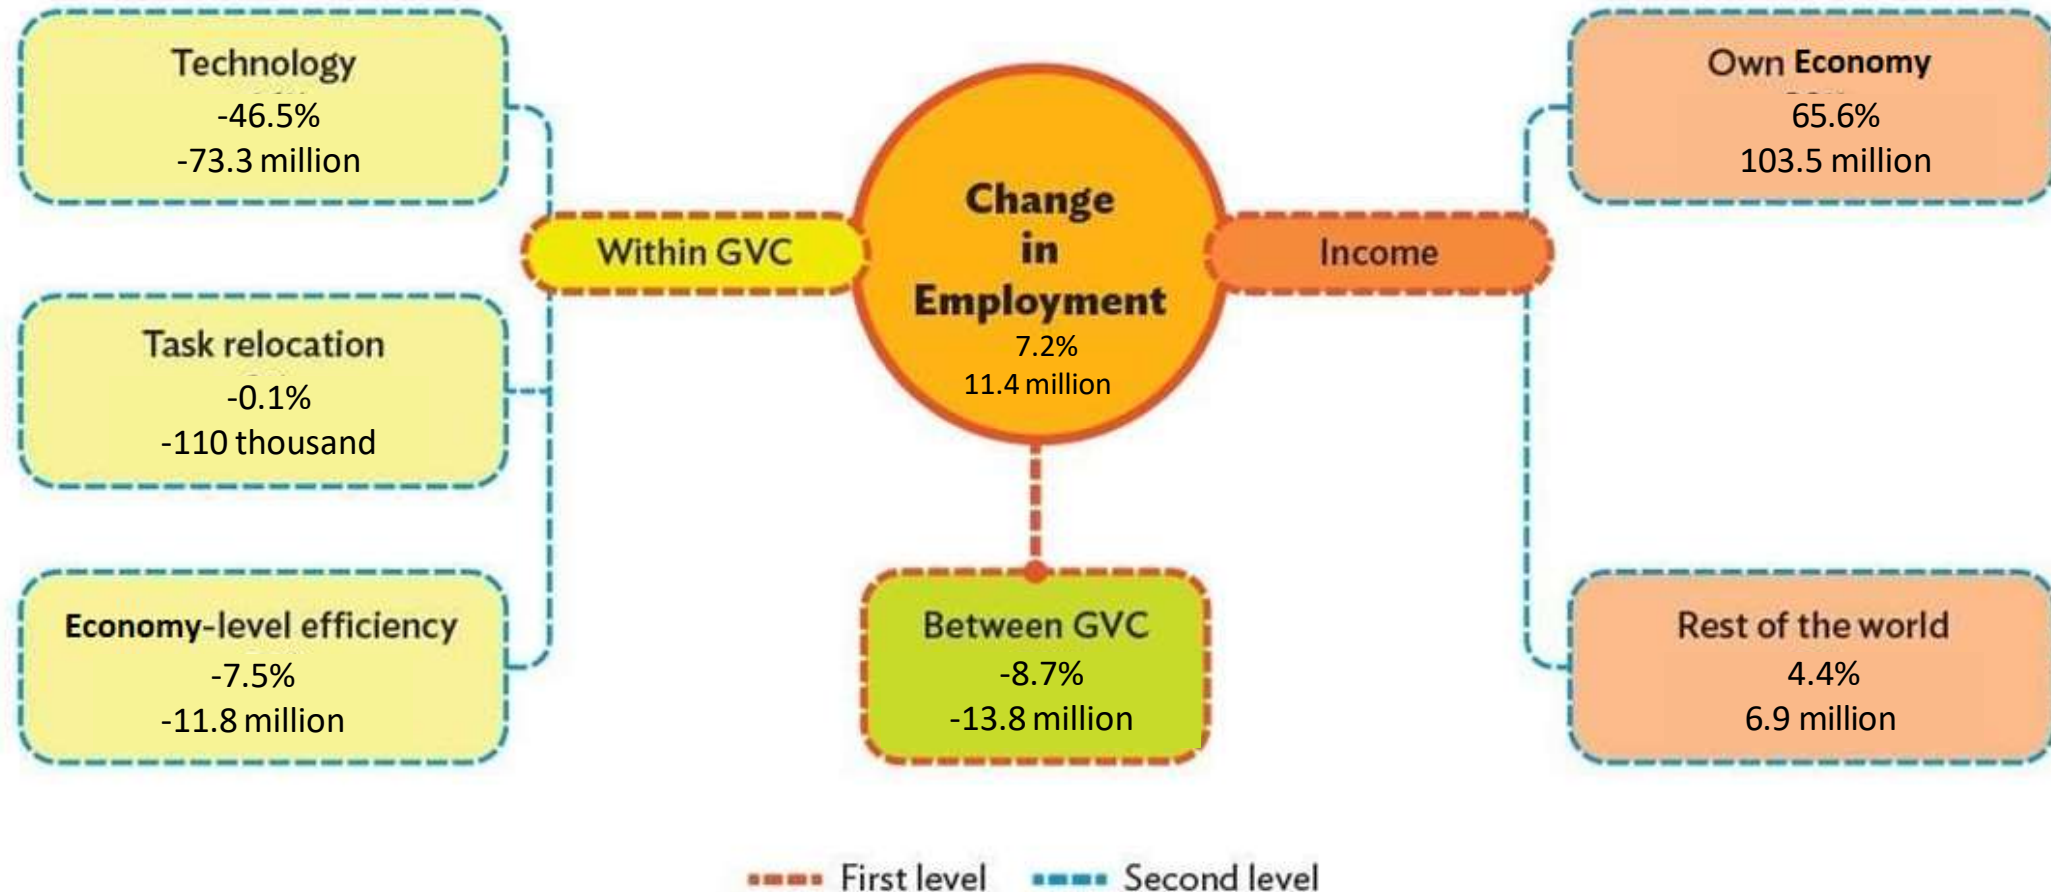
Technology
-46.5%
-73.3 million

Within GVC

Task relocation
-0.1%
-110 thousand

Economy-level efficiency
-7.5%
-11.8 million

Change in Employment
7.2%
11.4 million

Between GVC
-8.7%
-13.8 million

Own Economy
65.6%
103.5 million

Income

Rest of the world
4.4%
6.9 million

First level
Second level